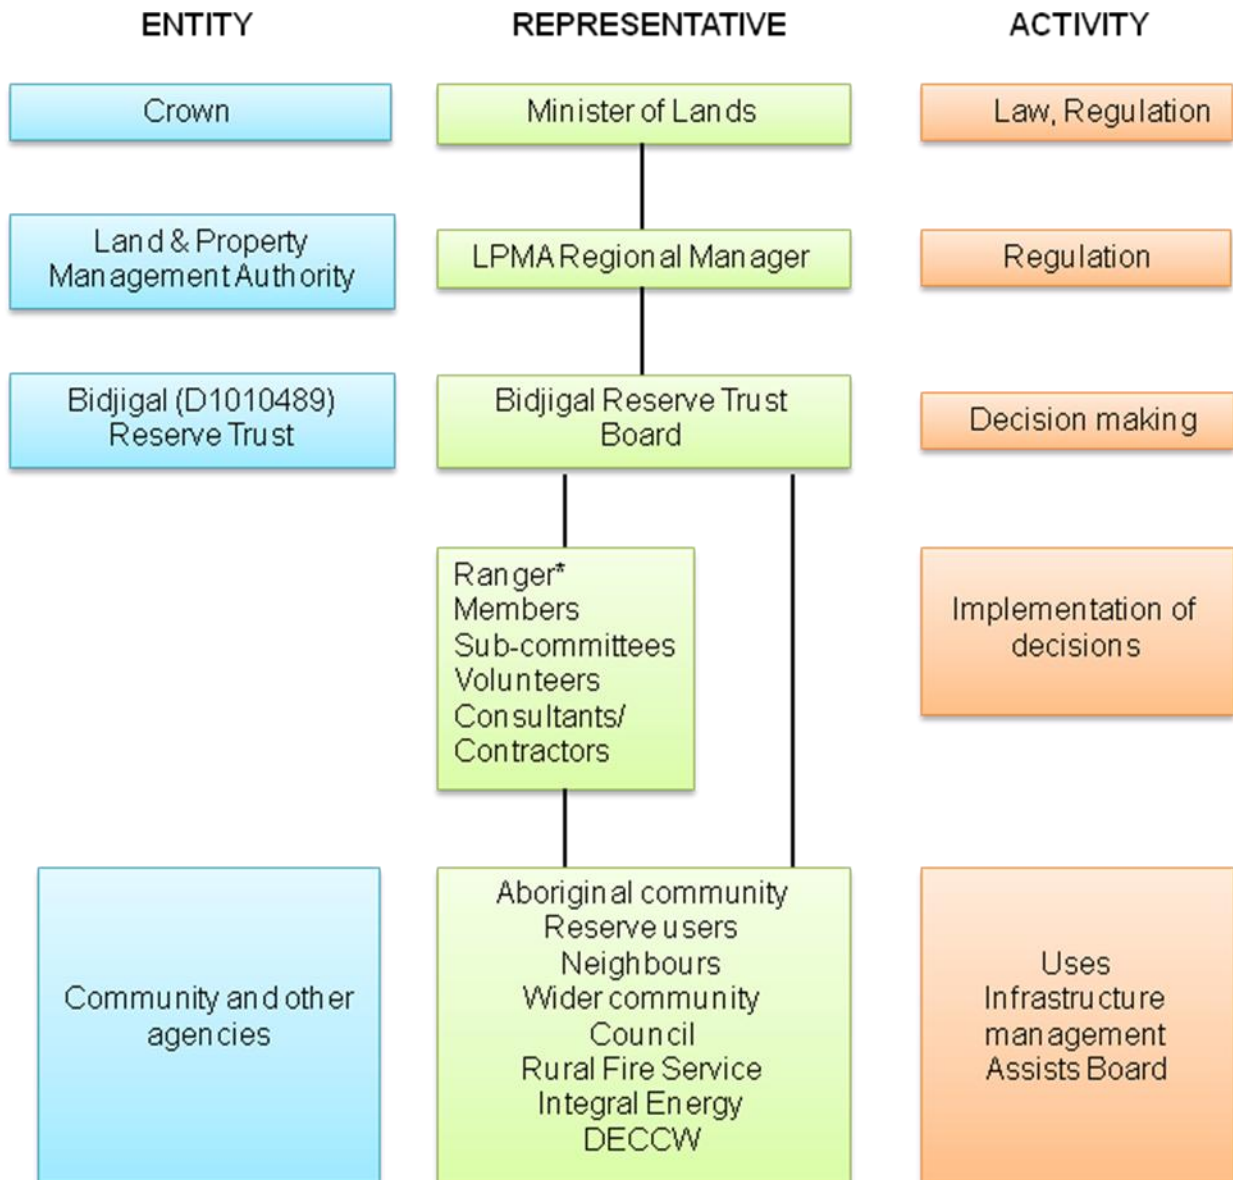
ENTITY

REPRESENTATIVE

ACTIVITY

Crown

Minister of Lands

Law, Regulation

Land & Property Management Authority

LPMA Regional Manager

Regulation

Bidjigal (D1010489) Reserve Trust

Bidjigal Reserve Trust Board

Decision making

Ranger*
Members
Sub-committees
Volunteers
Consultants/
Contractors

Implementation of decisions

Community and other agencies

Aboriginal community
Reserve users
Neighbours
Wider community
Council
Rural Fire Service
Integral Energy
DECCW

Uses
Infrastructure management
Assists Board